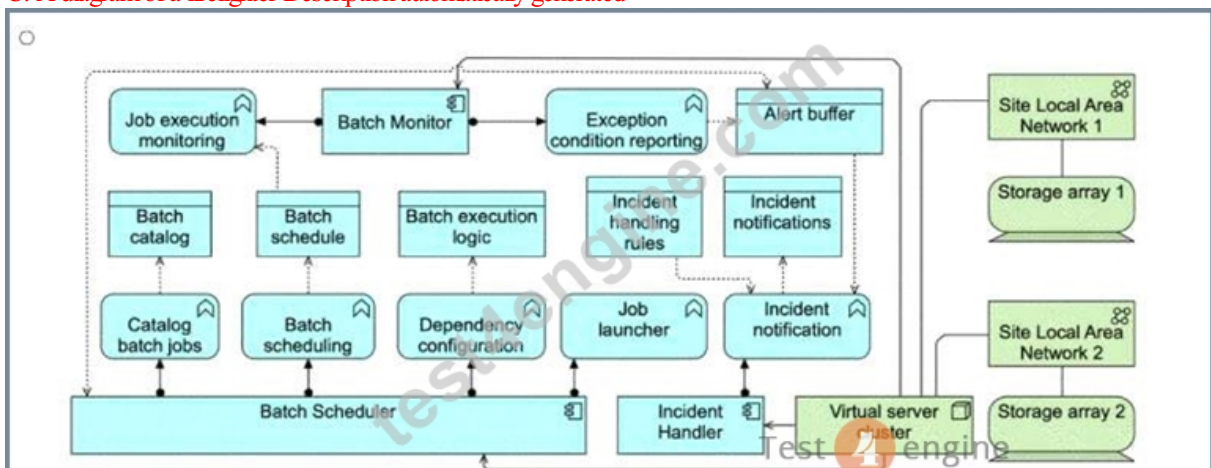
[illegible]

Job execution monitoring

Batch Monitor

Exception condition reporting

Alert buffer

Site Local Area Network 1

Storage array 1

Batch catalog

Batch schedule

Batch execution logic

Incident handling rules

Incident notifications

Catalog batch jobs

Batch scheduling

Dependency configuration

Job launcher

Incident notification

Site Local Area Network 2

Batch Scheduler

Incident Handler

Virtual server cluster

Storage array 2

testengine.com

Test 4 engine